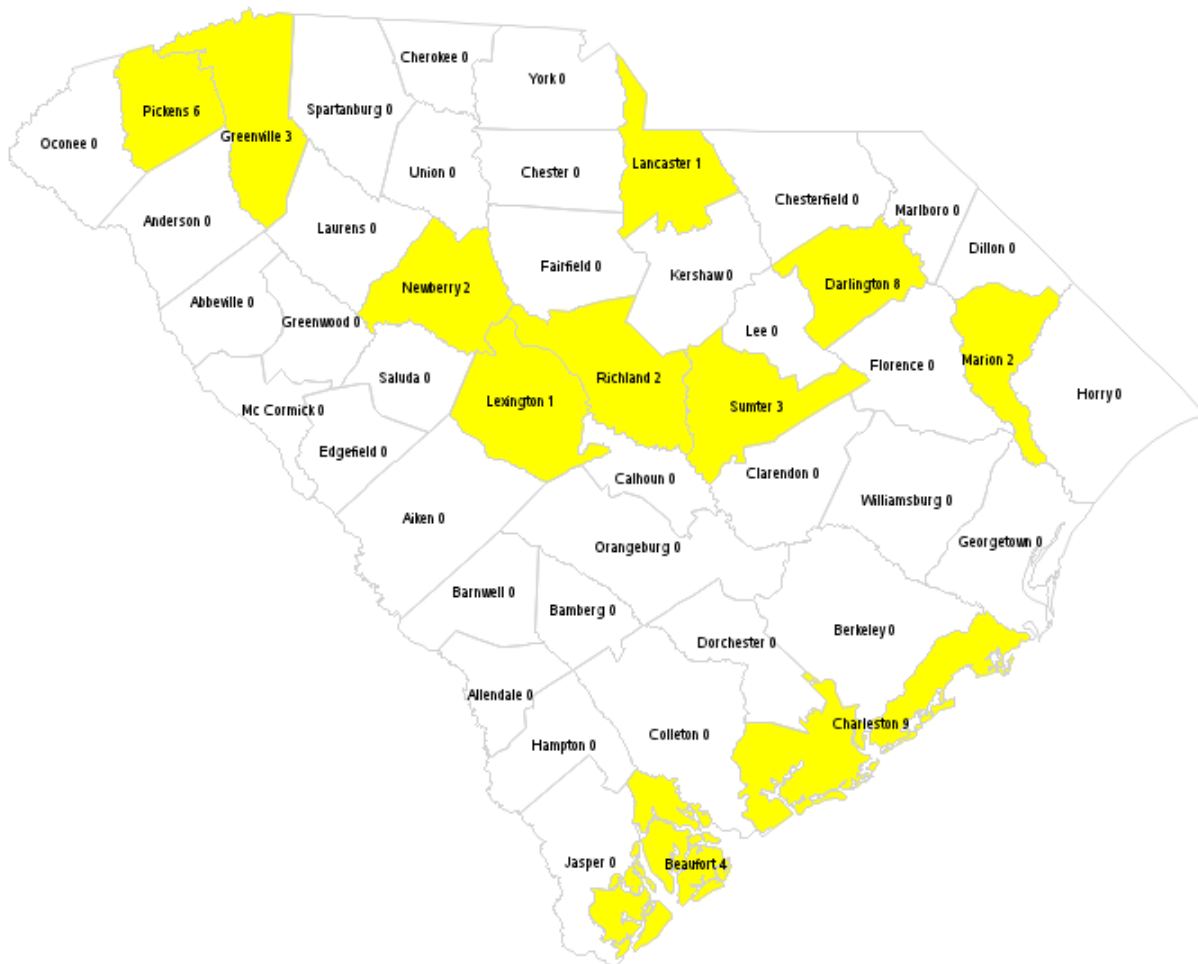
Cherokee 0
York 0
Pickens 6
Spartanburg 0
Greenville 3
Oconee 0
Union 0
Chester 0
Lancaster 1
Chesterfield 0
Marlboro 0
Anderson 0
Laurens 0
Dillon 0
Fairfield 0
Kershaw 0
Newberry 2
Darlington 8
Abbeville 0
Greenwood 0
Lee 0
Marion 2
Saluda 0
Richland 2
Florence 0
Lexington 1
Sumter 3
Horry 0
Mc Cormick 0
Edgefield 0
Calhoun 0
Clarendon 0
Williamsburg 0
Aiken 0
Orangeburg 0
Georgetown 0
Barnwell 0
Bamberg 0
Dorchester 0
Berkeley 0
Allendale 0
Charleston 9
Hampton 0
Colleton 0
Jasper 0
Beaufort 4